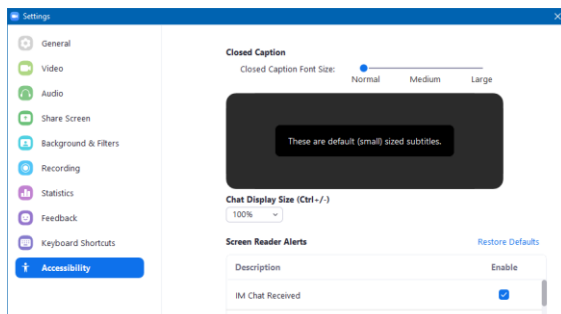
Settings

General
Video
Audio
Share Screen
Background & Filters
Recording
Statistics
Feedback
Keyboard Shortcuts
Accessibility

Closed Caption

Closed Caption Font Size:
Normal Medium Large

These are default (small) sized subtitles.

Chat Display Size (Ctrl+/-)
100%

Screen Reader Alerts
Restore Defaults

| Description | Enable |
|---|---|
| IM Chat Received | ☑ |